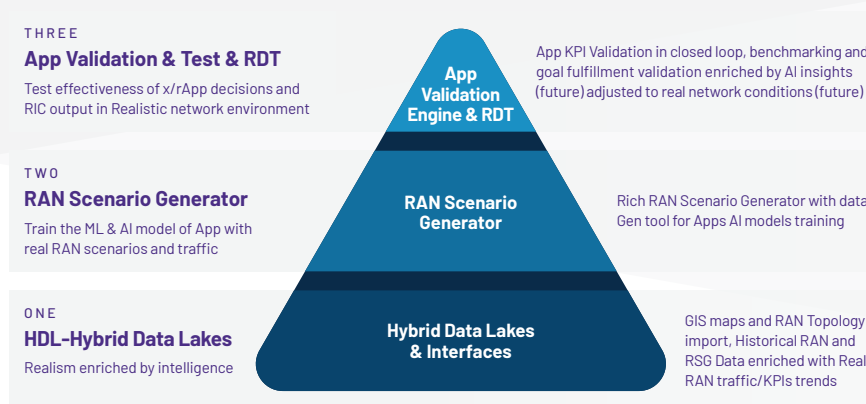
THREE
App Validation & Test & RDT
Test effectiveness of x/rApp decisions and RIC output in Realistic network environment

App Validation Engine & RDT

App KPI Validation in closed loop, benchmarking and goal fulfillment validation enriched by AI insights (future) adjusted to real network conditions (future)

TWO
RAN Scenario Generator
Train the ML & AI model of App with real RAN scenarios and traffic

RAN Scenario Generator

Rich RAN Scenario Generator with data Gen tool for Apps AI models training

ONE
HDL-Hybrid Data Lakes
Realism enriched by intelligence

Hybrid Data Lakes & Interfaces

GIS maps and RAN Topology import, Historical RAN and RSG Data enriched with Real RAN traffic/KPIs trends